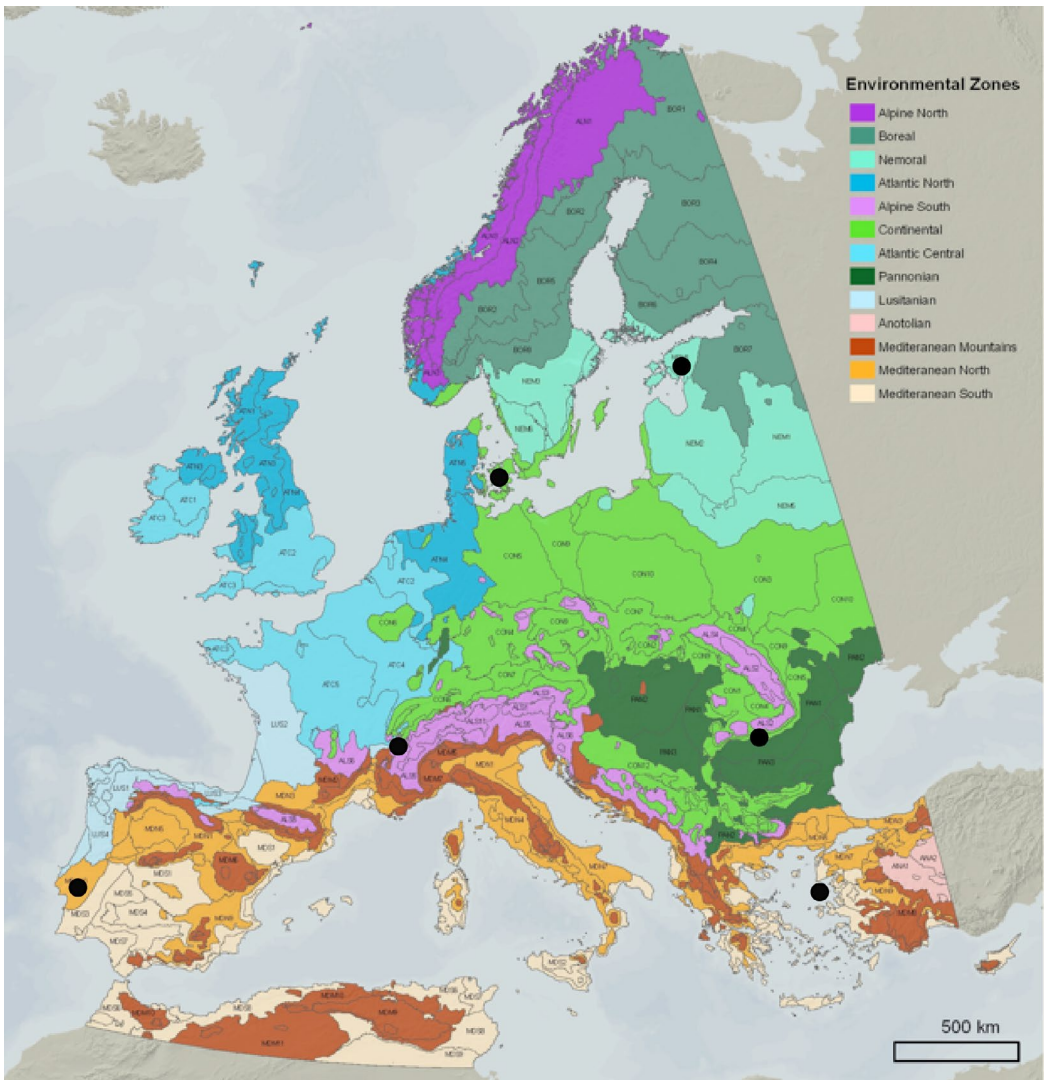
Environmental Zones
Alpine North
Boreal
Nemoral
Atlantic North
Alpine South
Continental
Atlantic Central
Pannonian
Lusitanian
Anatolian
Mediteranean Mountains
Mediteranean North
Mediteranean South

500 km